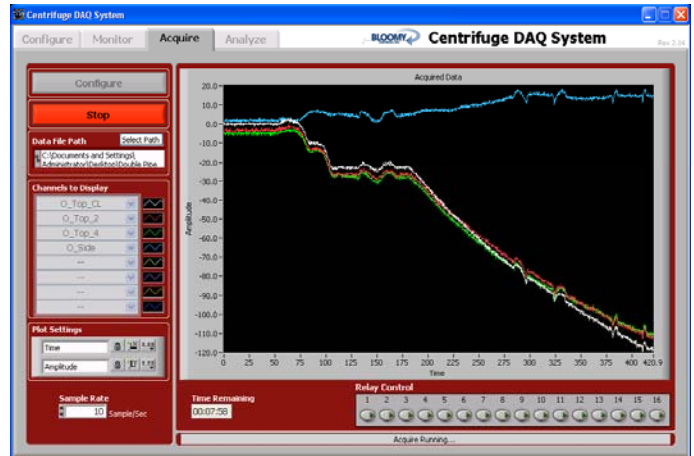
Centrifuge DAQ System

Configure Monitor Acquire Analyze

BLOOMY Centrifuge DAQ System

Rev 2.14

Configure

Stop

Data File Path

Select Path

C:\Documents and Settings\Administrator\Desktop\Double Pipe

Channels to Display

O_Top_CL

O_Top_2

O_Top_4

O_Side

--

--

--

--

Plot Settings

Time

Amplitude

Sample Rate

10 Sample/Sec

Acquired Data

Amplitude

20.0

10.0

0.0

-10.0

-20.0

-30.0

-40.0

-50.0

-60.0

-70.0

-80.0

-90.0

-100.0

-110.0

-120.0

0 25 50 75 100 125 150 175 200 225 250 275 300 325 350 375 400 420.9

Time

Time Remaining

00:07:58

Relay Control

1 2 3 4 5 6 7 8 9 10 11 12 13 14 15 16

Acquire Running...